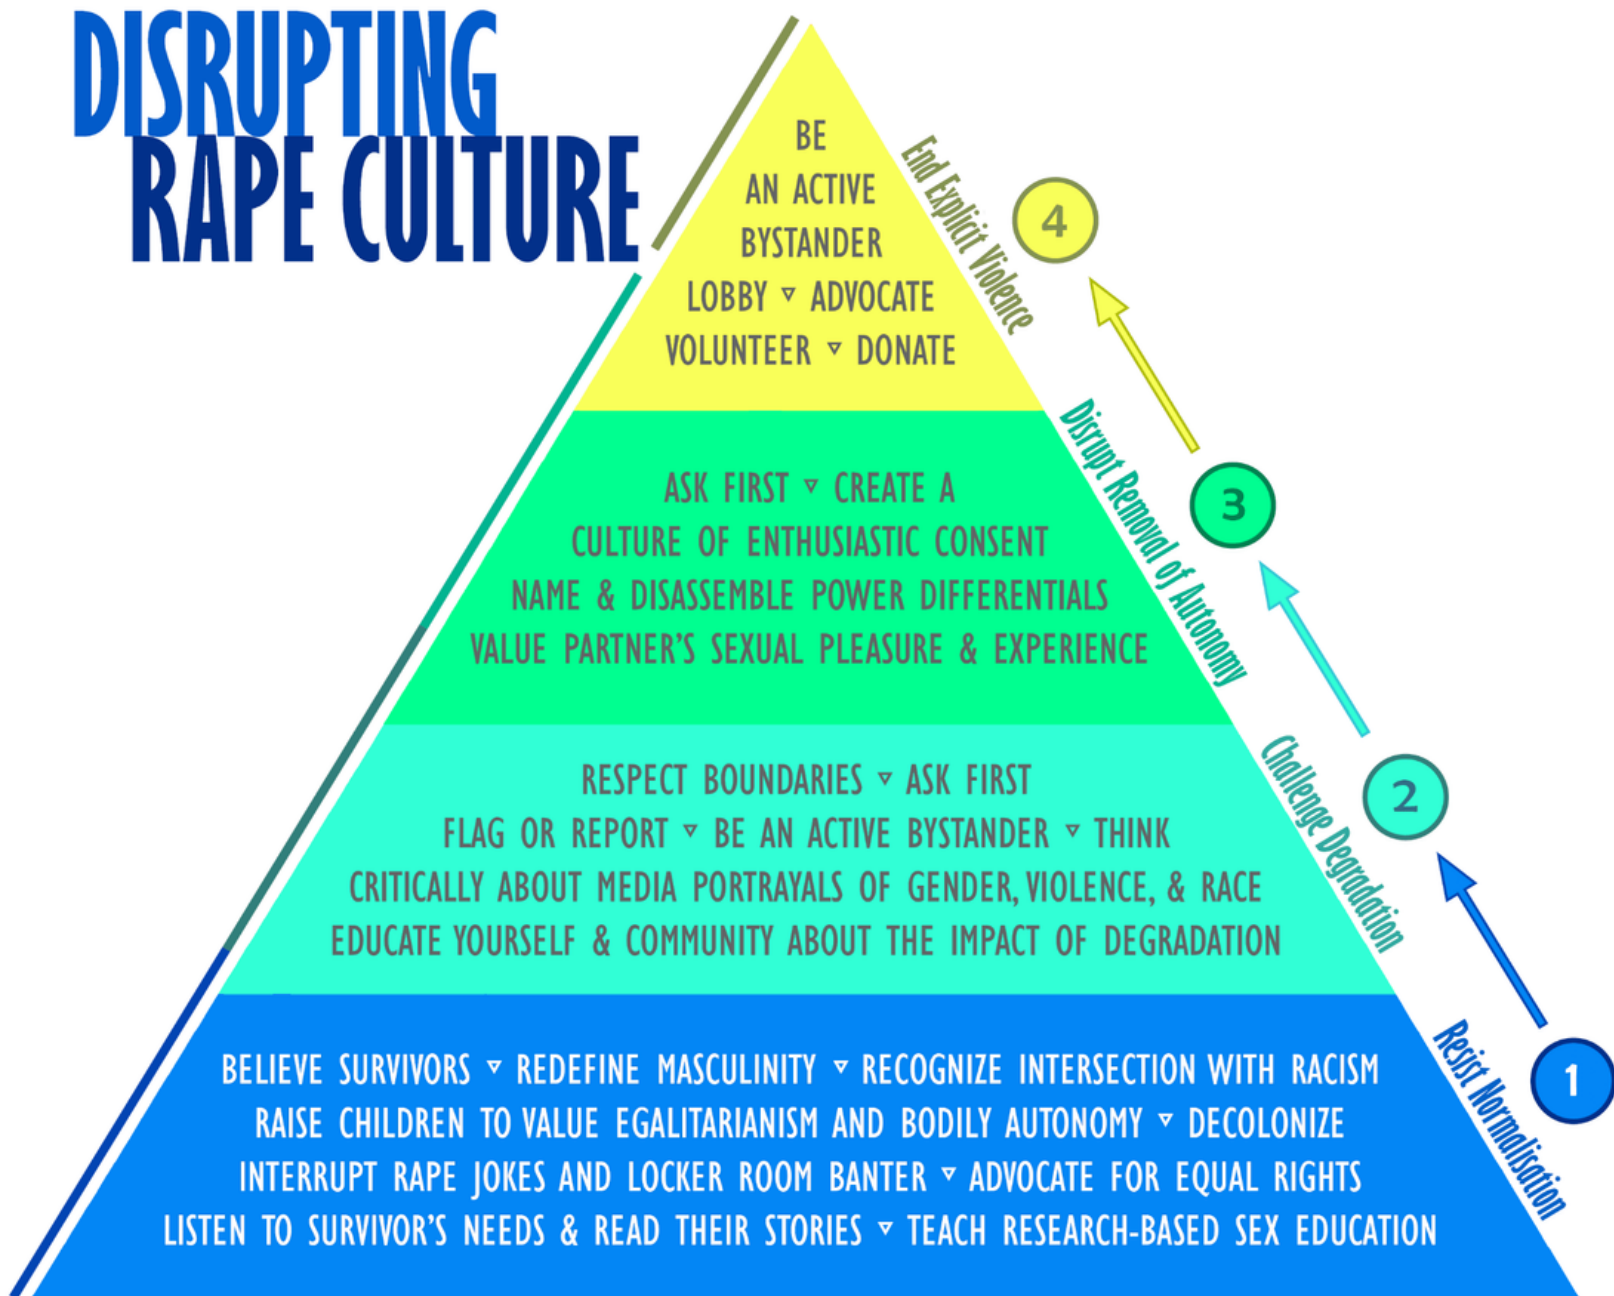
DISRUPTING RAPE CULTURE

BE AN ACTIVE BYSTANDER
LOBBY ▿ ADVOCATE
VOLUNTEER ▿ DONATE

End Explicit Violence

4

ASK FIRST ▿ CREATE A CULTURE OF ENTHUSIASTIC CONSENT
NAME & DISASSEMBLE POWER DIFFERENTIALS
VALUE PARTNER'S SEXUAL PLEASURE & EXPERIENCE

Disrupt Removal of Autonomy

3

RESPECT BOUNDARIES ▿ ASK FIRST
FLAG OR REPORT ▿ BE AN ACTIVE BYSTANDER ▿ THINK CRITICALLY ABOUT MEDIA PORTRAYALS OF GENDER, VIOLENCE, & RACE
EDUCATE YOURSELF & COMMUNITY ABOUT THE IMPACT OF DEGRADATION

Challenge Degradation

2

BELIEVE SURVIVORS ▿ REDEFINE MASCULINITY ▿ RECOGNIZE INTERSECTION WITH RACISM
RAISE CHILDREN TO VALUE EGALITARIANISM AND BODILY AUTONOMY ▿ DECOLONIZE
INTERRUPT RAPE JOKES AND LOCKER ROOM BANTER ▿ ADVOCATE FOR EQUAL RIGHTS
LISTEN TO SURVIVOR'S NEEDS & READ THEIR STORIES ▿ TEACH RESEARCH-BASED SEX EDUCATION

Resist Normalisation

1